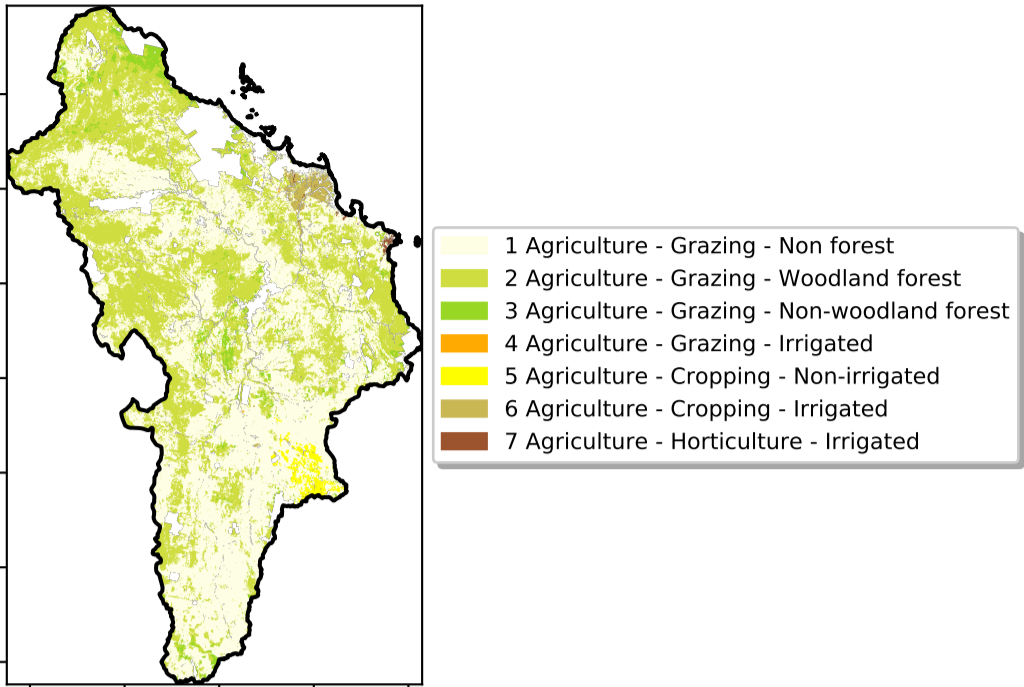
1 Agriculture - Grazing - Non forest
2 Agriculture - Grazing - Woodland forest
3 Agriculture - Grazing - Non-woodland forest
4 Agriculture - Grazing - Irrigated
5 Agriculture - Cropping - Non-irrigated
6 Agriculture - Cropping - Irrigated
7 Agriculture - Horticulture - Irrigated